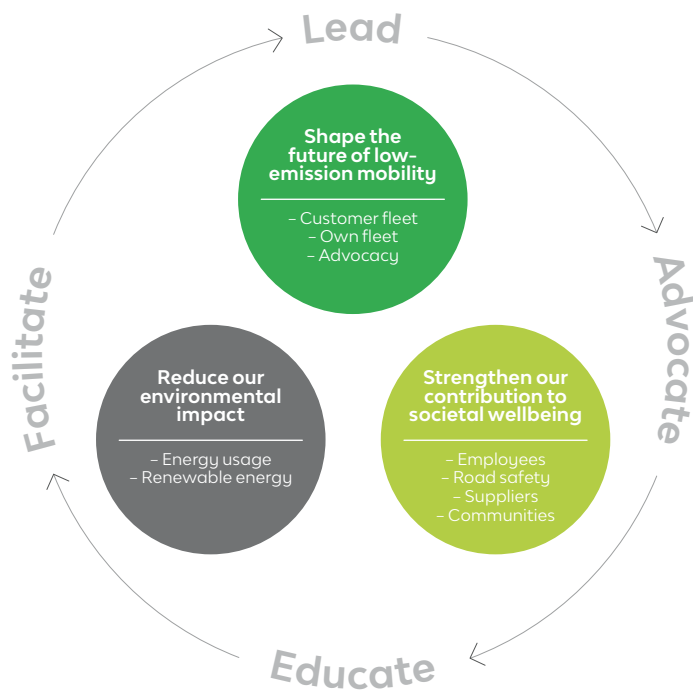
Lead

Shape the future of low-emission mobility

– Customer fleet
– Own fleet
– Advocacy

Advocate

Strengthen our contribution to societal wellbeing

– Employees
– Road safety
– Suppliers
– Communities

Educate

Reduce our environmental impact

– Energy usage
– Renewable energy

Facilitate